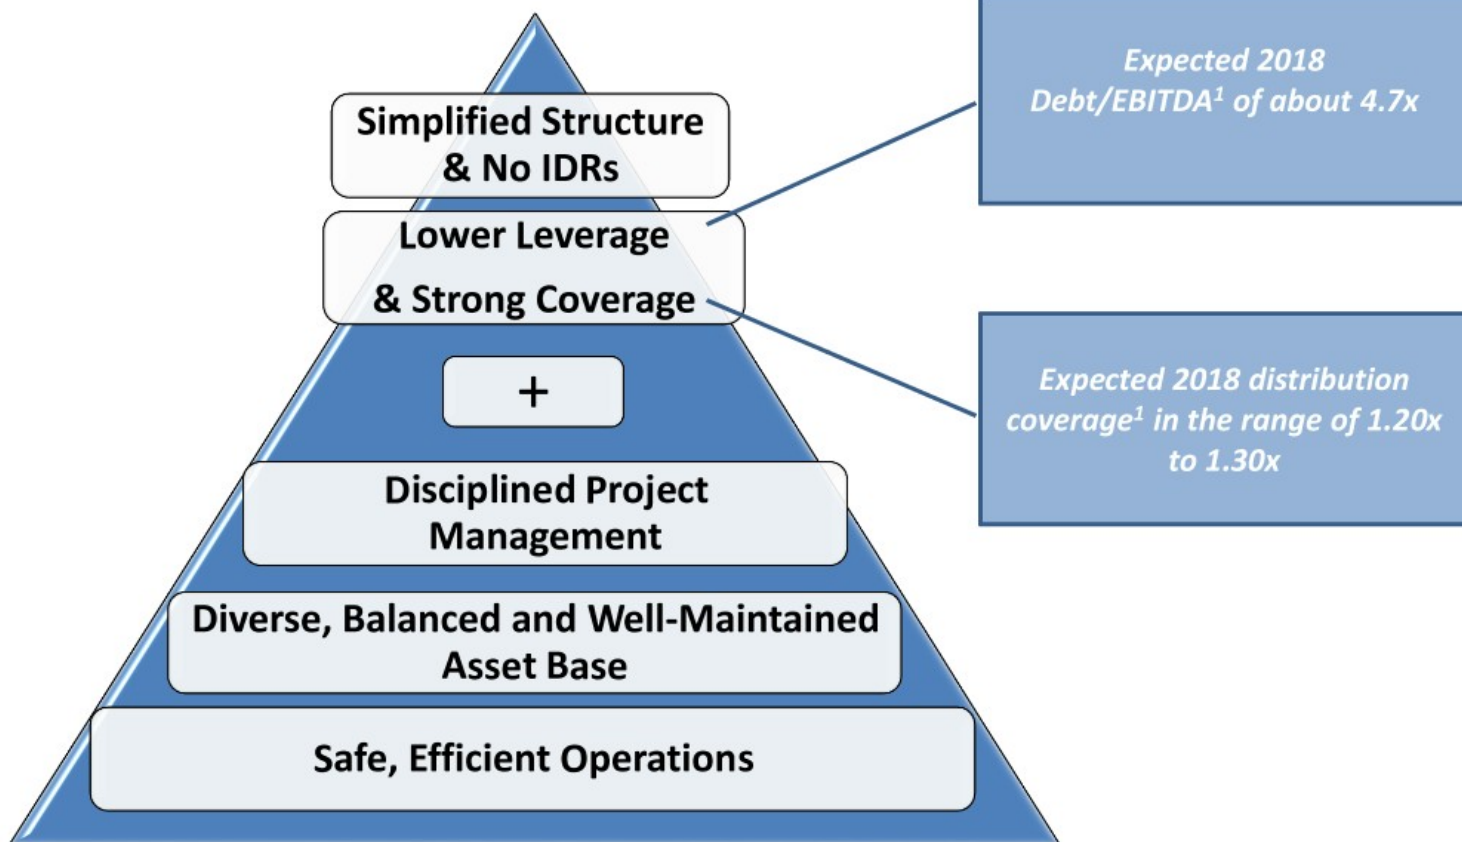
Simplified Structure & No IDRs

Lower Leverage & Strong Coverage

+

Disciplined Project Management

Diverse, Balanced and Well-Maintained Asset Base

Safe, Efficient Operations

Expected 2018 Debt/EBITDA$^1$ of about 4.7x

Expected 2018 distribution coverage$^1$ in the range of 1.20x to 1.30x